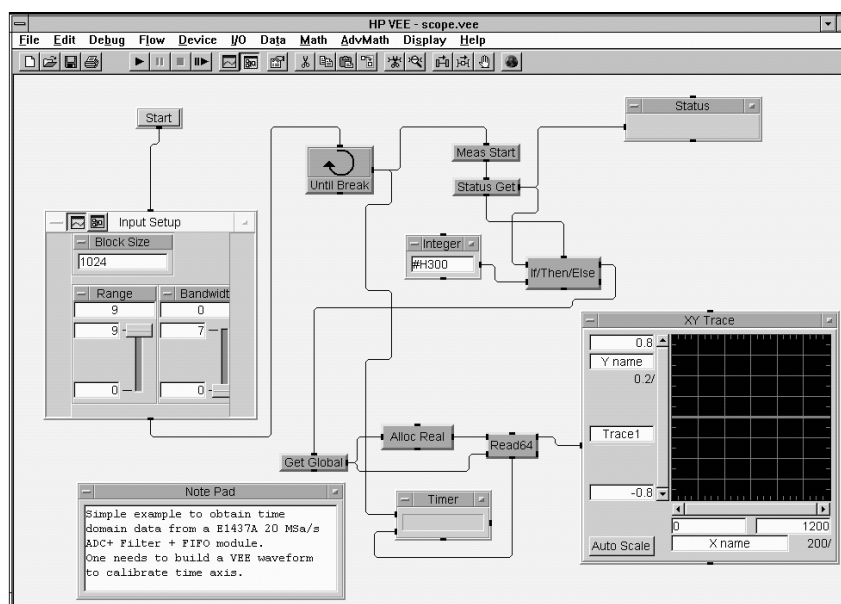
HP VEE - scope.vee

File Edit Debug Flow Device I/O Data Math AdvMath Display Help

Start

Input Setup

Block Size

1024

Range

Bandwidt

9

0

9

7

0

0

Until Break

Meas Start

Status Get

Status

Integer

#H300

If/Then/Else

XY Trace

0.8

Y name

0.2/

Trace1

-0.8

0

1200

Auto Scale

X name

200/

Alloc Real

Read64

Get Global

Timer

Note Pad

Simple example to obtain time domain data from a E1437A 20 MSa/s ADC+ Filter + FIFO module.
One needs to build a VEE waveform to calibrate time axis.